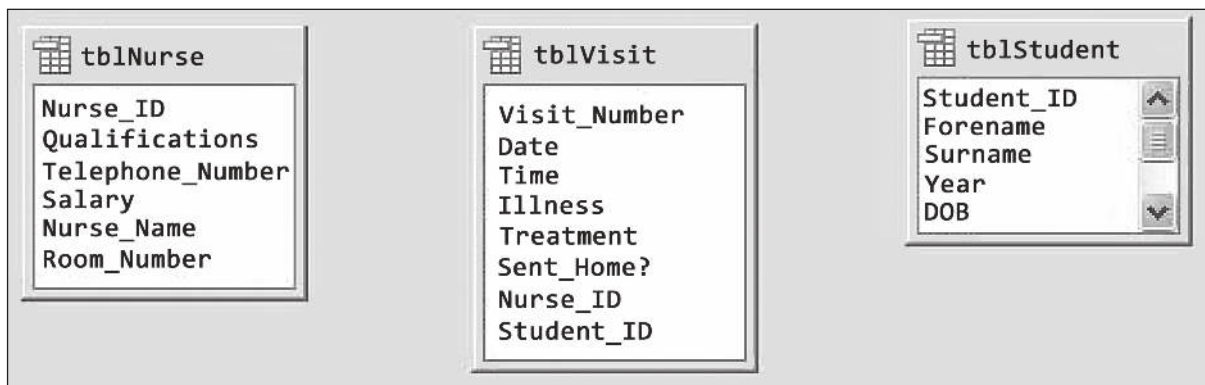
tblNurse

Nurse_ID
Qualifications
Telephone_Number
Salary
Nurse_Name
Room_Number

tblVisit

Visit_Number
Date
Time
Illness
Treatment
Sent_Home?
Nurse_ID
Student_ID

tblStudent

Student_ID
Forename
Surname
Year
DOB